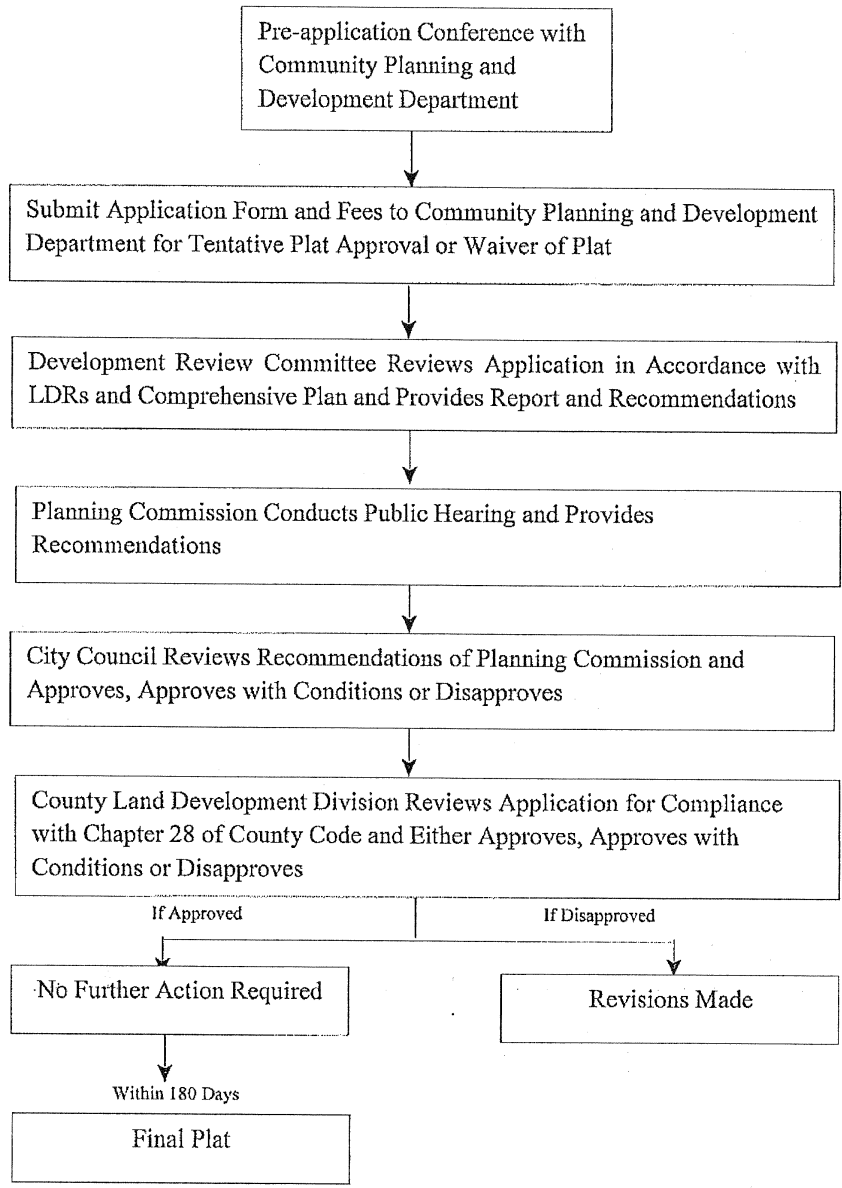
Pre-application Conference with Community Planning and Development Department

Submit Application Form and Fees to Community Planning and Development Department for Tentative Plat Approval or Waiver of Plat

Development Review Committee Reviews Application in Accordance with LDRs and Comprehensive Plan and Provides Report and Recommendations

Planning Commission Conducts Public Hearing and Provides Recommendations

City Council Reviews Recommendations of Planning Commission and Approves, Approves with Conditions or Disapproves

County Land Development Division Reviews Application for Compliance with Chapter 28 of County Code and Either Approves, Approves with Conditions or Disapproves

If Approved

If Disapproved

No Further Action Required

Revisions Made

Within 180 Days

Final Plat